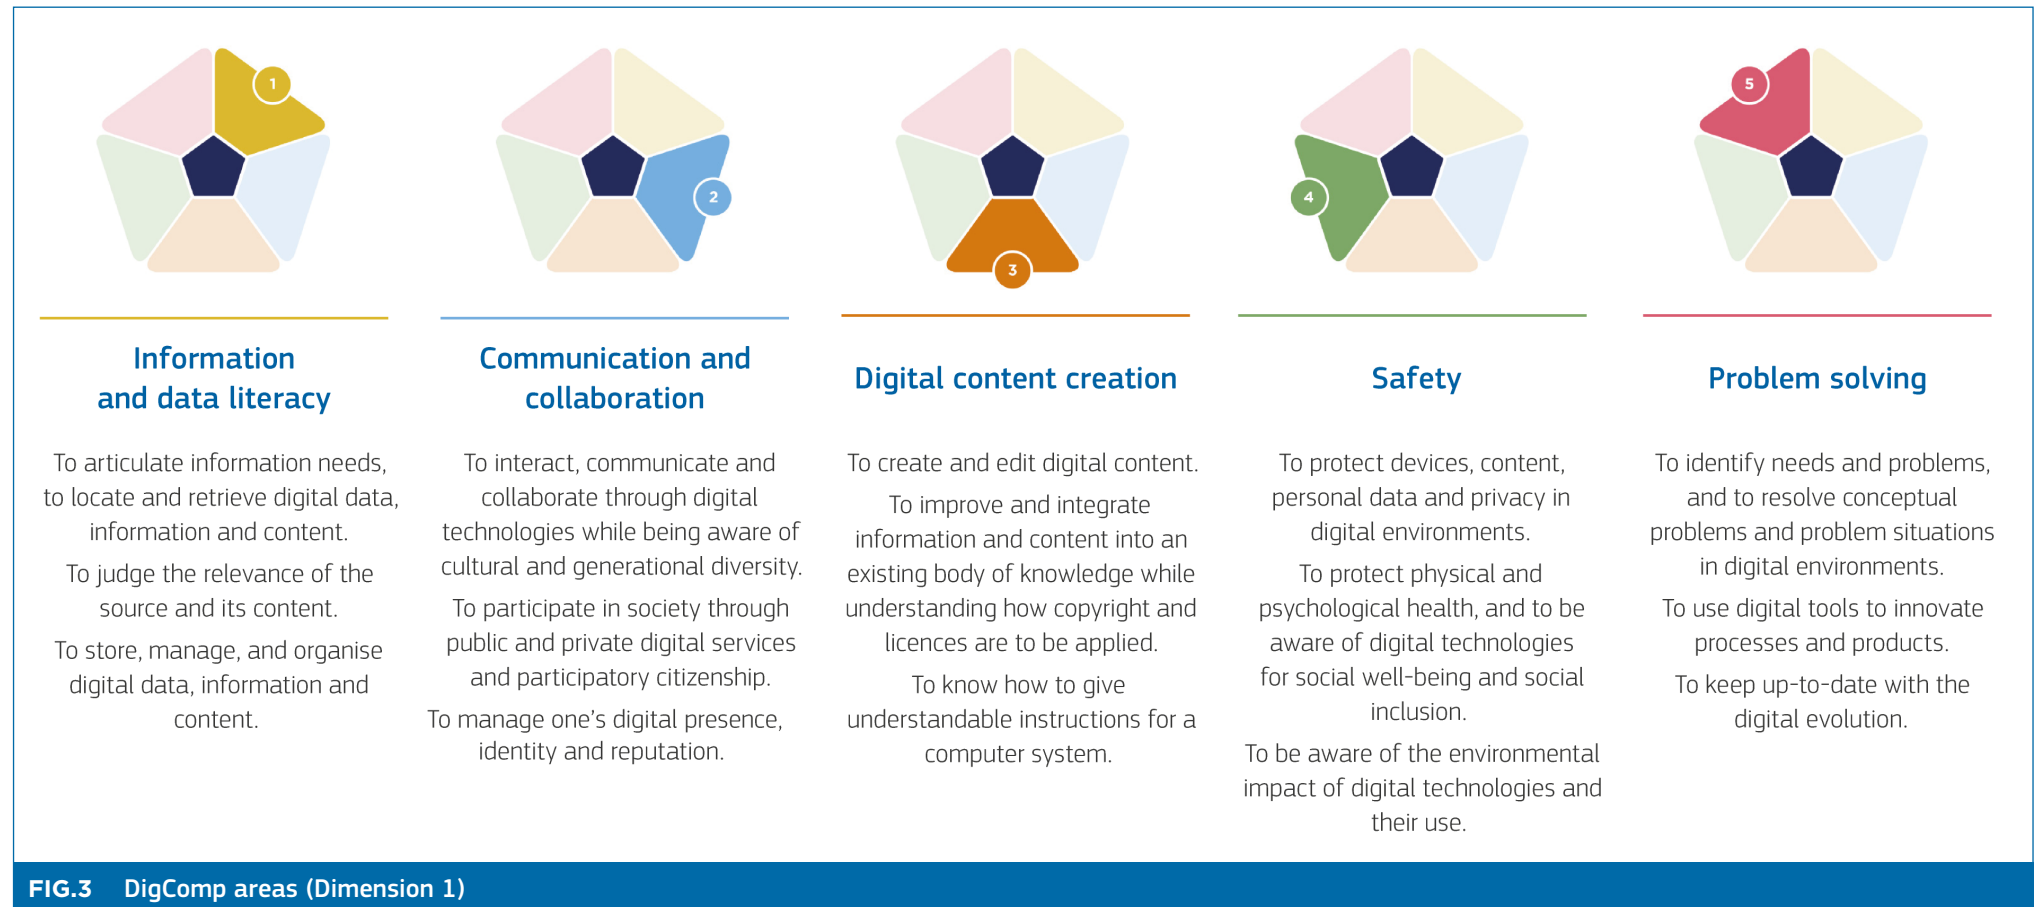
1

2

3

4

5

Information and data literacy

To articulate information needs, to locate and retrieve digital data, information and content.

To judge the relevance of the source and its content.

To store, manage, and organise digital data, information and content.

Communication and collaboration

To interact, communicate and collaborate through digital technologies while being aware of cultural and generational diversity.

To participate in society through public and private digital services and participatory citizenship.

To manage one's digital presence, identity and reputation.

Digital content creation

To create and edit digital content.

To improve and integrate information and content into an existing body of knowledge while understanding how copyright and licences are to be applied.

To know how to give understandable instructions for a computer system.

Safety

To protect devices, content, personal data and privacy in digital environments.

To protect physical and psychological health, and to be aware of digital technologies for social well-being and social inclusion.

To be aware of the environmental impact of digital technologies and their use.

Problem solving

To identify needs and problems, and to resolve conceptual problems and problem situations in digital environments.

To use digital tools to innovate processes and products.

To keep up-to-date with the digital evolution.

FIG.3 DigComp areas (Dimension 1)